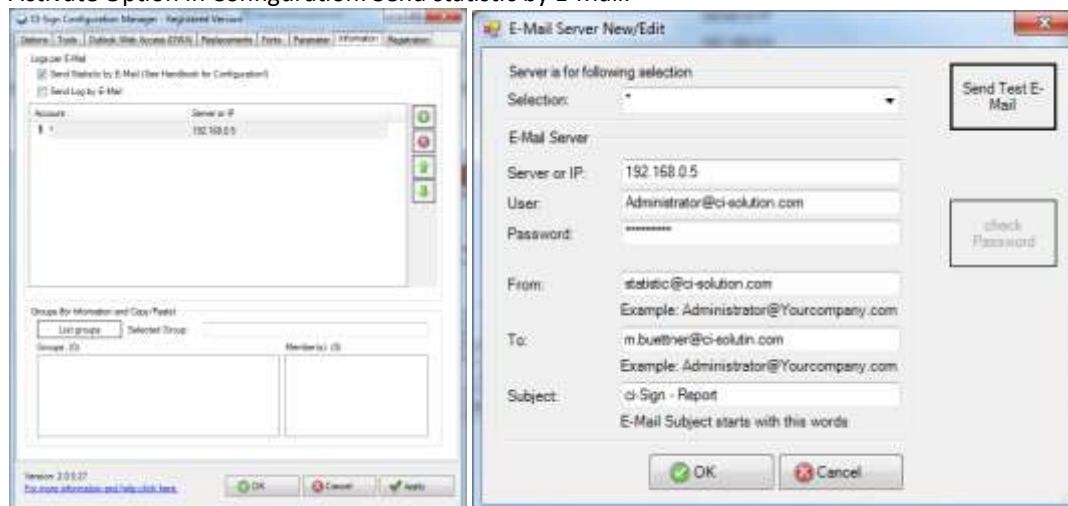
Activate Option in Configuration: Send statistic by E-Mail

CI-Sign Configuration Manager - Registered Version

Options | Tools | Outlook Web Access (OWA) | Replacements | Fonts | Parameter | Information | Registration

Log per E-Mail
Send Statistic by E-Mail (See Handbook for Configuration!)
Send Log by E-Mail

| Account | Server or IP |
|---|---|
| 1 * | 192.168.0.5 |

Groups (for Information and Copy/Paste)
List groups | Selected Group:
Groups: (0) | Member(s): (0)

Version: 2.0.0.27
For more information and help click here

OK | Cancel | Apply

E-Mail Server New/Edit

Server is for following selection
Selection: *

Send Test E-Mail

E-Mail Server
Server or IP: 192.168.0.5
User: Administrator@ci-solution.com
Password: **********

check Password

From: statistic@ci-solution.com
Example: Administrator@Yourcompany.com
To: m.buettner@ci-solutin.com
Example: Administrator@Yourcompany.com
Subject: ci-Sign - Report
E-Mail Subject starts with this words

OK | Cancel